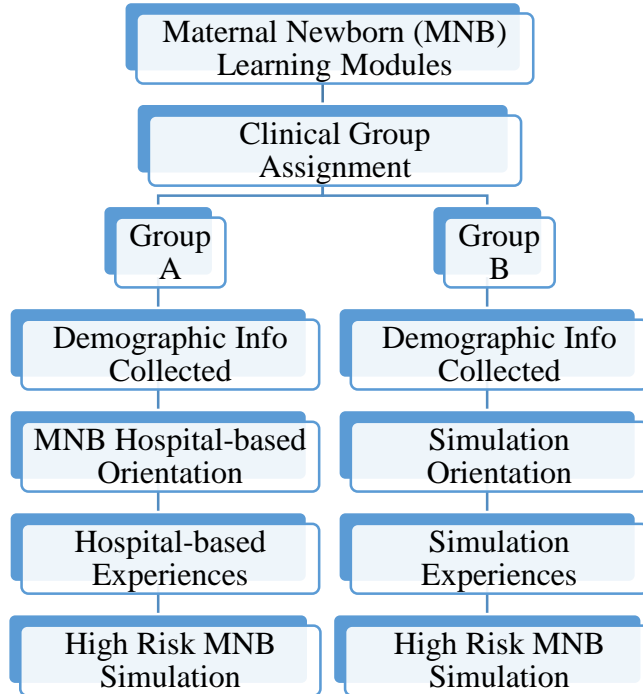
Maternal Newborn (MNB) Learning Modules

Clinical Group Assignment

Group A

Demographic Info Collected

MNB Hospital-based Orientation

Hospital-based Experiences

High Risk MNB Simulation

Group B

Demographic Info Collected

Simulation Orientation

Simulation Experiences

High Risk MNB Simulation